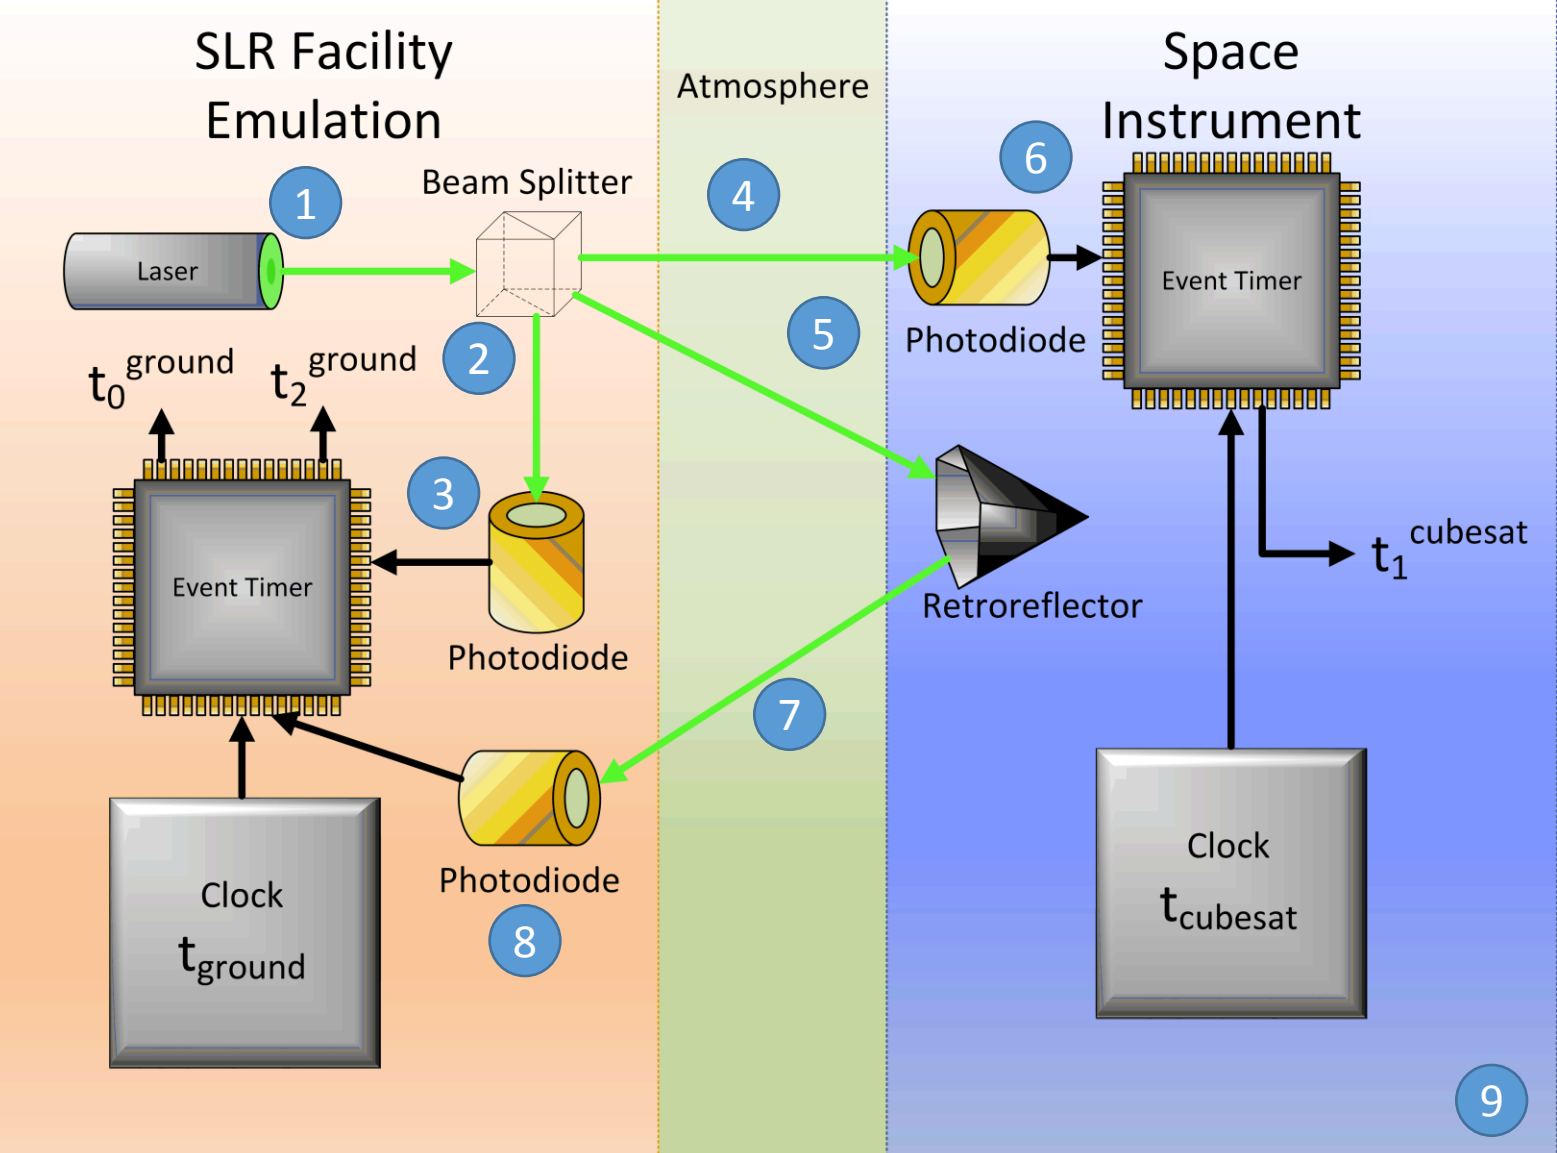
SLR Facility Emulation

Atmosphere

Space Instrument

1

Laser

Beam Splitter

2

4

5

6

Photodiode

Event Timer

$t_0^{ground}$ $t_2^{ground}$

3

Event Timer

Photodiode

Retroreflector

$t_1^{cubesat}$

7

Photodiode

8

Clock
$t_{ground}$

Clock
$t_{cubesat}$

9